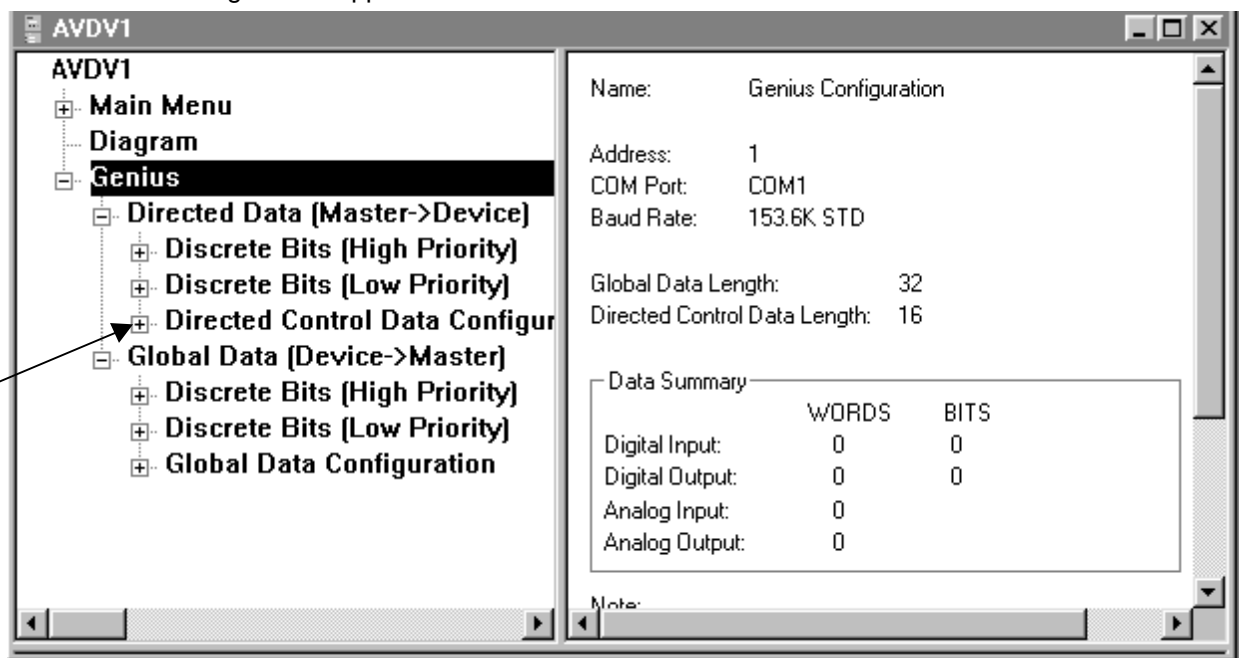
AVDV1

AVDV1
Main Menu
Diagram
Genius
Directed Data (Master->Device)
Discrete Bits (High Priority)
Discrete Bits (Low Priority)
Directed Control Data Configur
Global Data (Device->Master)
Discrete Bits (High Priority)
Discrete Bits (Low Priority)
Global Data Configuration

Name: Genius Configuration

Address: 1
COM Port: COM1
Baud Rate: 153.6K STD

Global Data Length: 32
Directed Control Data Length: 16

Data Summary

| | WORDS | BITS |
|---|---|---|
| Digital Input: | 0 | 0 |
| Digital Output: | 0 | 0 |
| Analog Input: | 0 | |
| Analog Output: | 0 | |

Note: